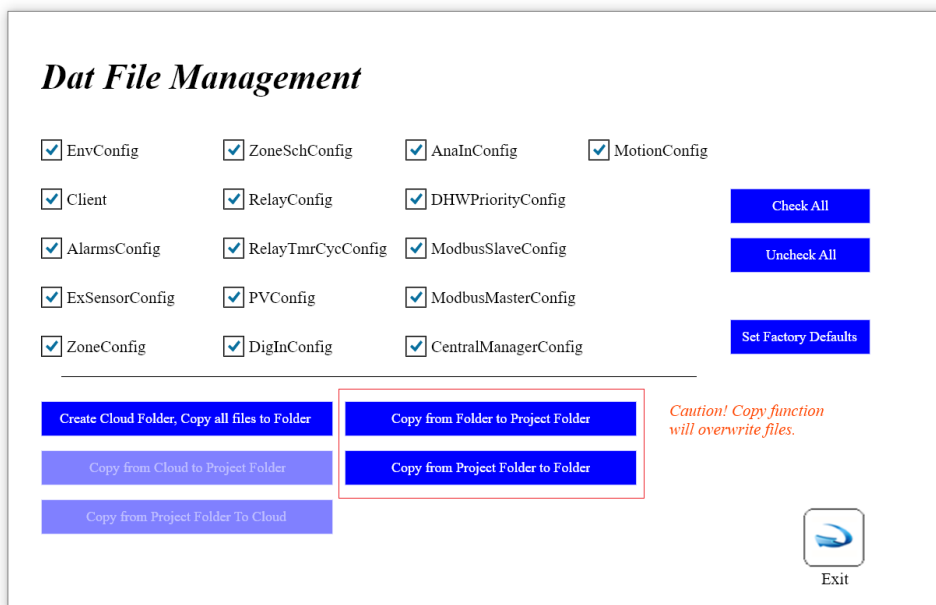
Dat File Management

EnvConfig

ZoneSchConfig

AnaInConfig

MotionConfig

Client

RelayConfig

DHWPriorityConfig

Check All

AlarmsConfig

RelayTmrCycConfig

ModbusSlaveConfig

Uncheck All

ExSensorConfig

PVConfig

ModbusMasterConfig

ZoneConfig

DigInConfig

CentralManagerConfig

Set Factory Defaults

Create Cloud Folder, Copy all files to Folder

Copy from Folder to Project Folder

Caution! Copy function will overwrite files.

Copy from Cloud to Project Folder

Copy from Project Folder to Folder

Copy from Project Folder To Cloud

Exit